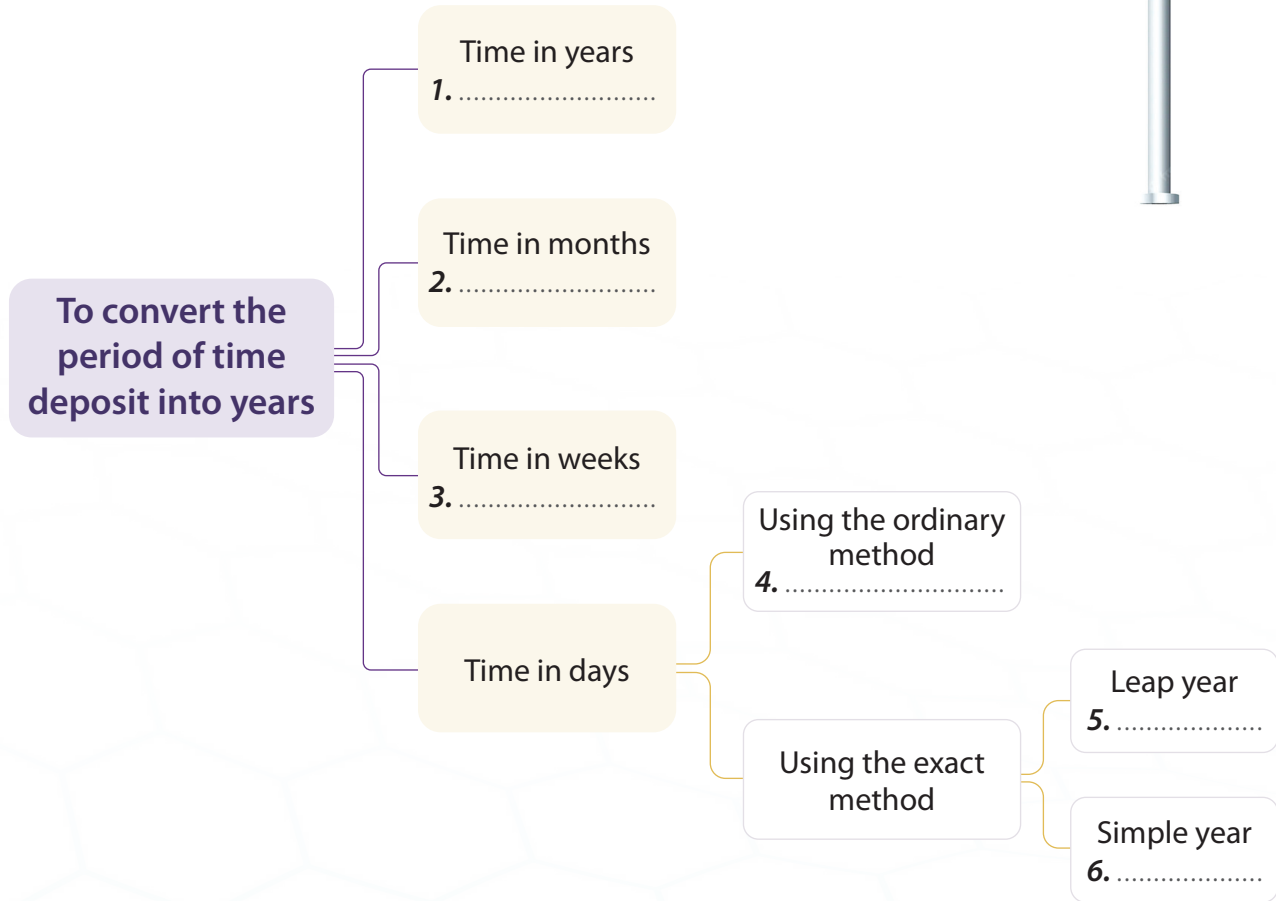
To convert the period of time deposit into years

Time in years
1. ..........................

Time in months
2. ..........................

Time in weeks
3. ..........................

Time in days

Using the ordinary method
4. ..........................

Using the exact method

Leap year
5. ..................

Simple year
6. ..................